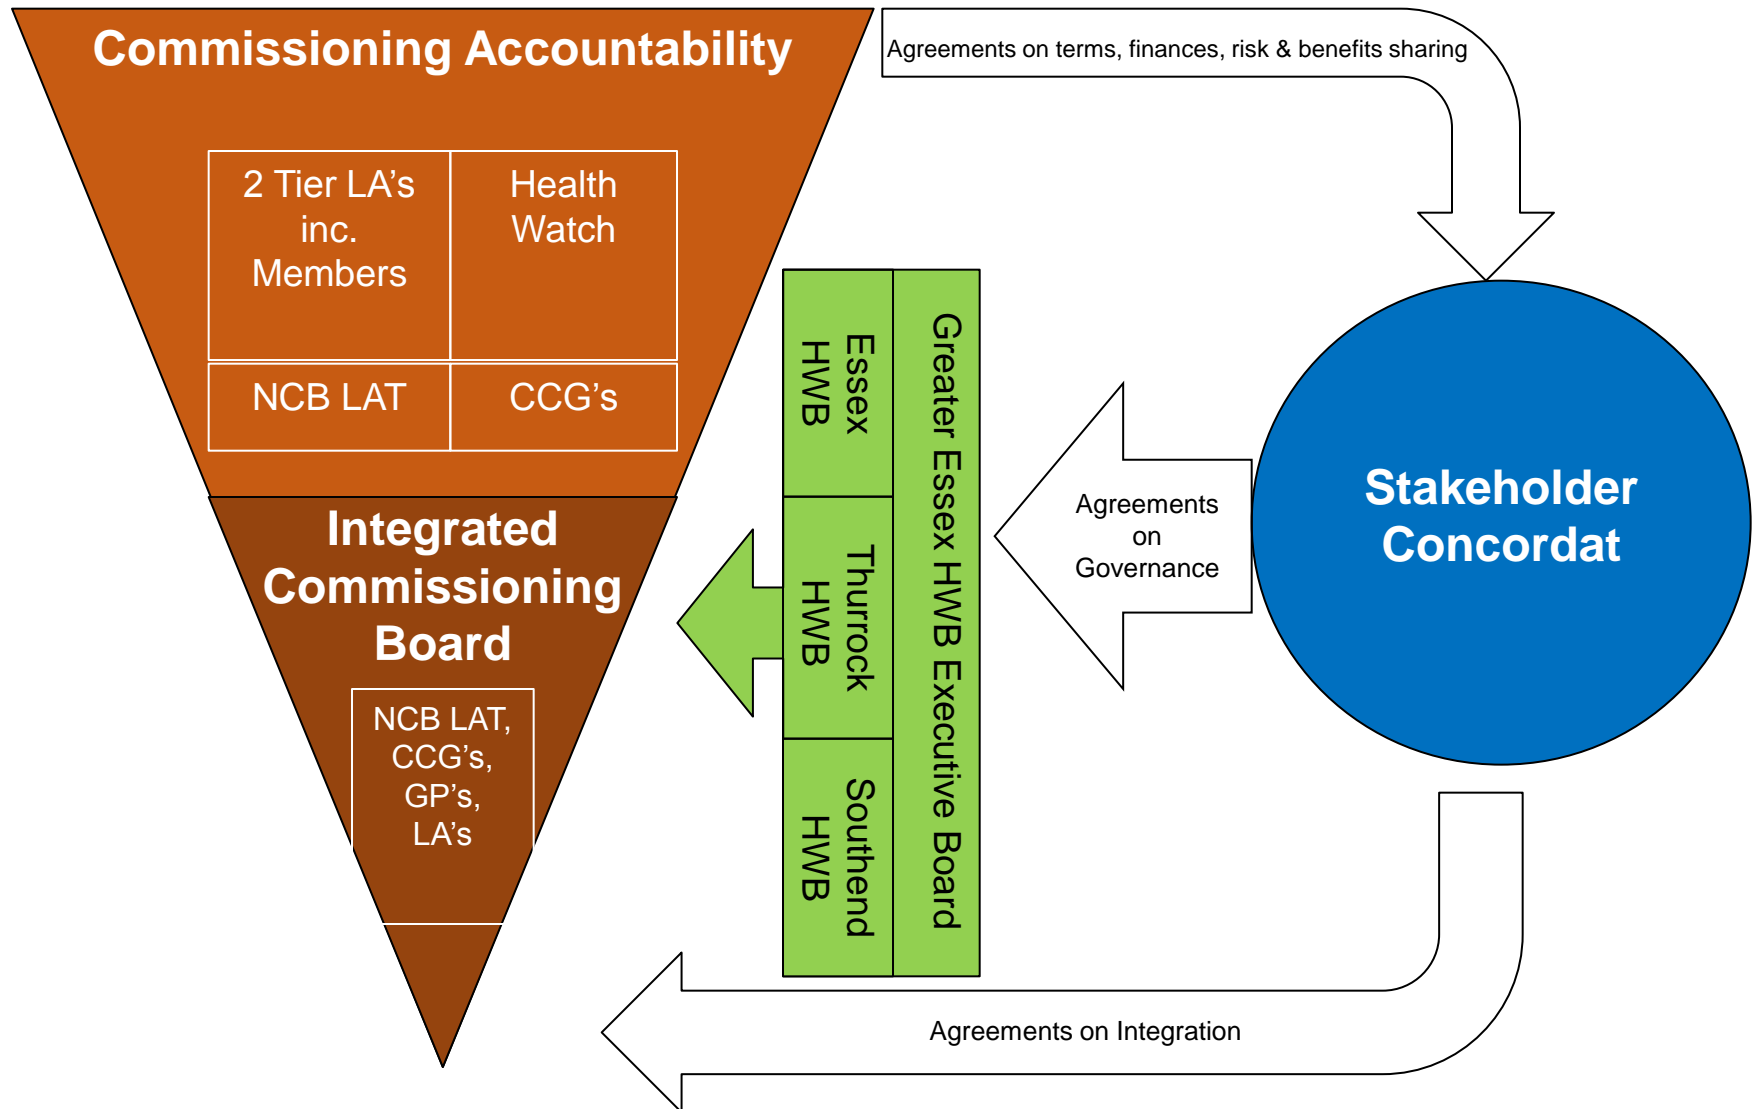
Commissioning Accountability

| 2 Tier LA's inc. Members | Health Watch |
|---|---|
| NCB LAT | CCG's |

Integrated Commissioning Board

NCB LAT, CCG's, GP's, LA's

Agreements on terms, finances, risk & benefits sharing

Essex HWB

Thurrock HWB

Southend HWB

Greater Essex HWB Executive Board

Agreements on Governance

Stakeholder Concordat

Agreements on Integration